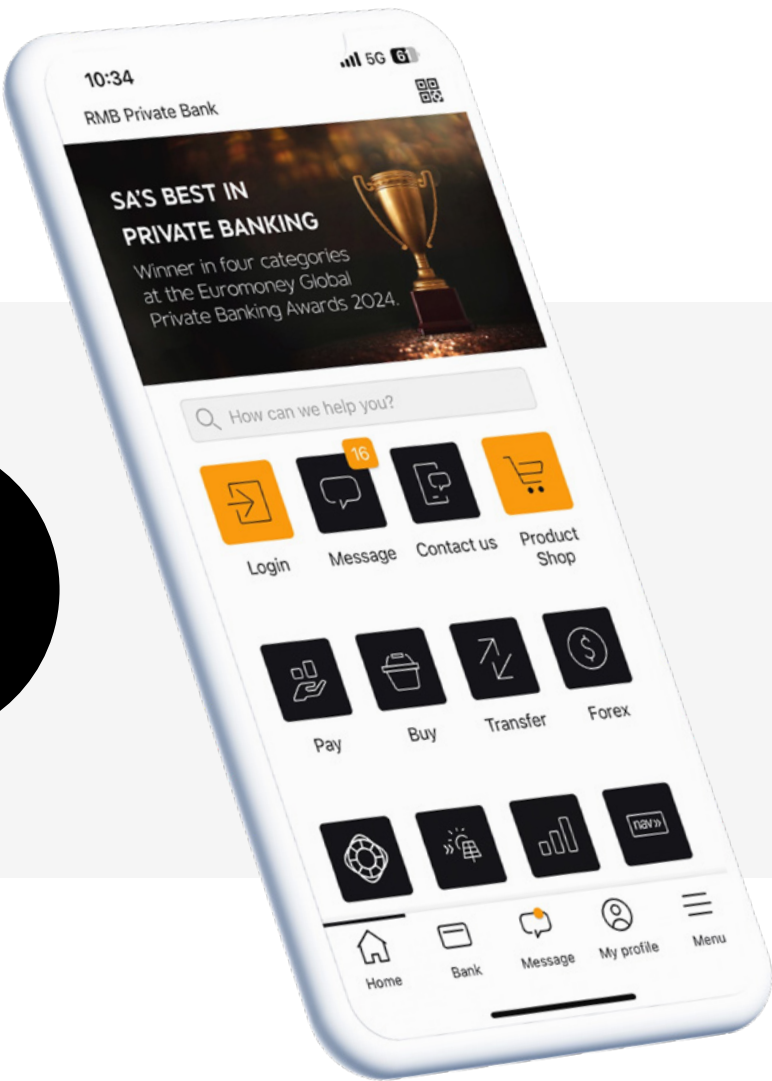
10:34
5G 61
RMB Private Bank

SA'S BEST IN PRIVATE BANKING
Winner in four categories at the Euromoney Global Private Banking Awards 2024.

How can we help you?

Login
16
Message
Contact us
Product Shop

Pay
Buy
Transfer
Forex

nav»

Home
Bank
Message
My profile
Menu